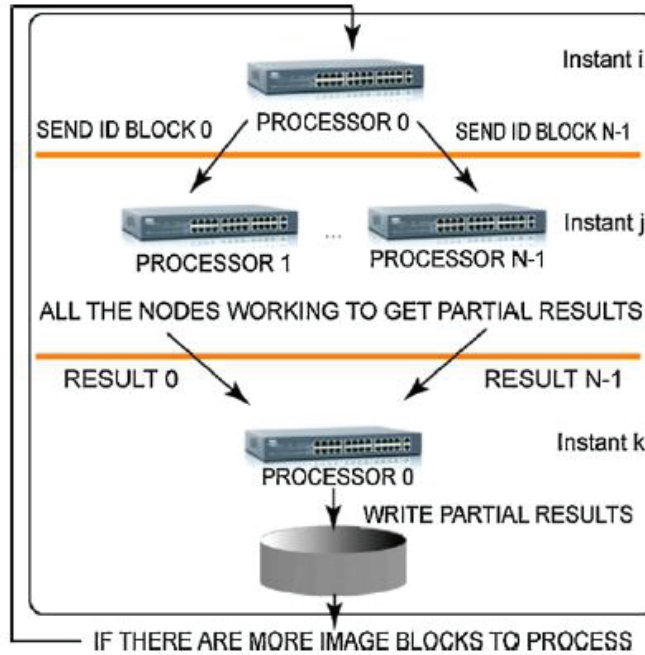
Instant i

SEND ID BLOCK 0

PROCESSOR 0

SEND ID BLOCK N-1

Instant j

PROCESSOR 1

...

PROCESSOR N-1

ALL THE NODES WORKING TO GET PARTIAL RESULTS

RESULT 0

RESULT N-1

Instant k

PROCESSOR 0

WRITE PARTIAL RESULTS

IF THERE ARE MORE IMAGE BLOCKS TO PROCESS